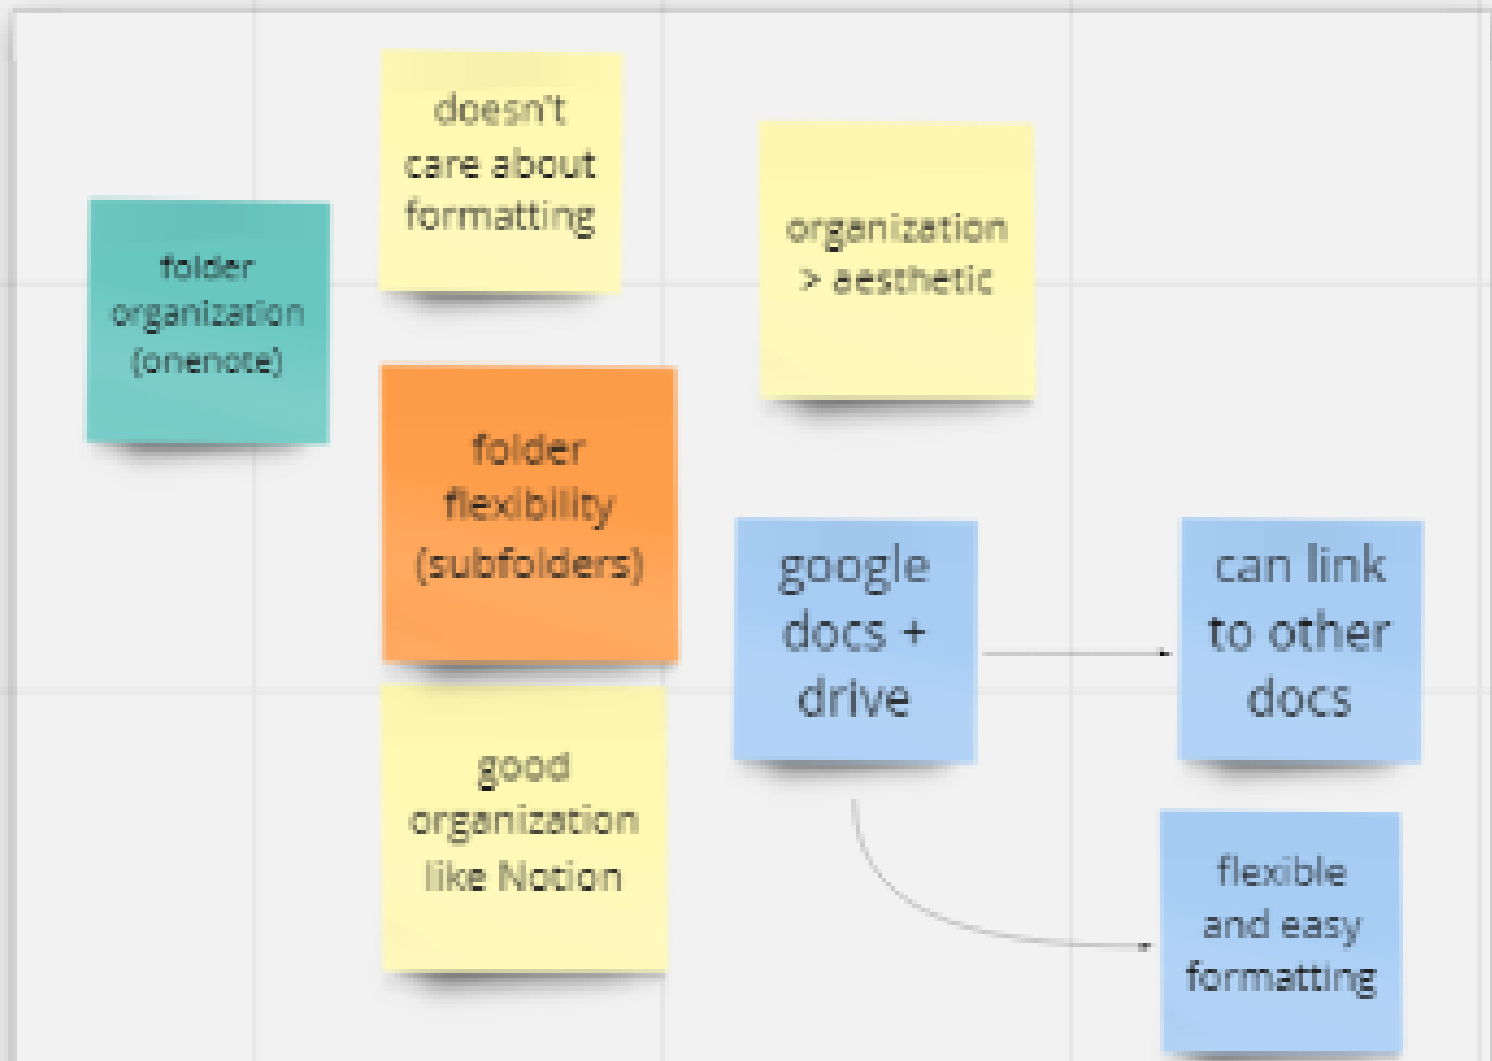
doesn't care about formatting

folder organization (onenote)

organization > aesthetic

folder flexibility (subfolders)

google docs + drive

can link to other docs

good organization like Notion

flexible and easy formatting